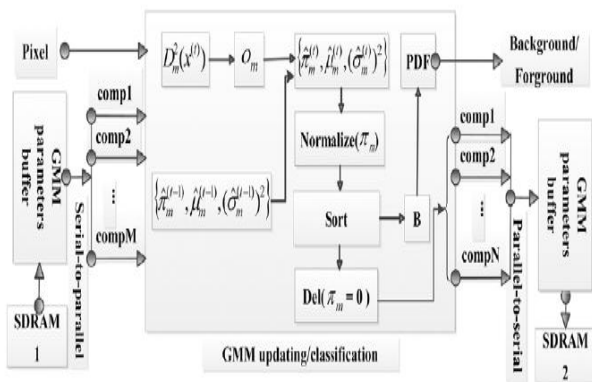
Pixel

$D_m^2(x^{(t)})$

$O_m$

$\{\hat{\pi}_m^{(t)}, \hat{\mu}_m^{(t)}, (\hat{\sigma}_m^{(t)})^2\}$

PDF

Background/ Forground

GMM parameters buffer

comp1

comp2

...

compM

Serial-to-parallel

Normalize($\pi_m$)

$\{\hat{\pi}_m^{(t-1)}, \hat{\mu}_m^{(t-1)}, (\hat{\sigma}_m^{(t-1)})^2\}$

Sort

B

Del($\pi_m = 0$)

comp1

comp2

...

compN

Parallel-to-serial

GMM parameters buffer

SDRAM 1

GMM updating/classification

SDRAM 2